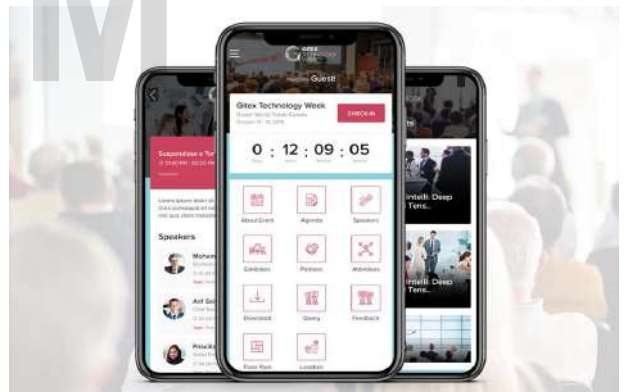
Hello Guest!

Gitex Technology Week
Dubai World Trade Centre
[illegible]

CHECK-IN

0 : 12 : 09 : 05
Days Hours Minutes Seconds

About Event
Agenda
Speakers
Exhibitors
Partners
Attendees
Download
Query
Feedback
Floor Plan
Location

Suspendisse a Tor
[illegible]

Lorem ipsum dolor sit
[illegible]

Speakers
Moham
Arif Sol
Prasad

Intelli: Deep Tens..
Intelli: Deep Tens..